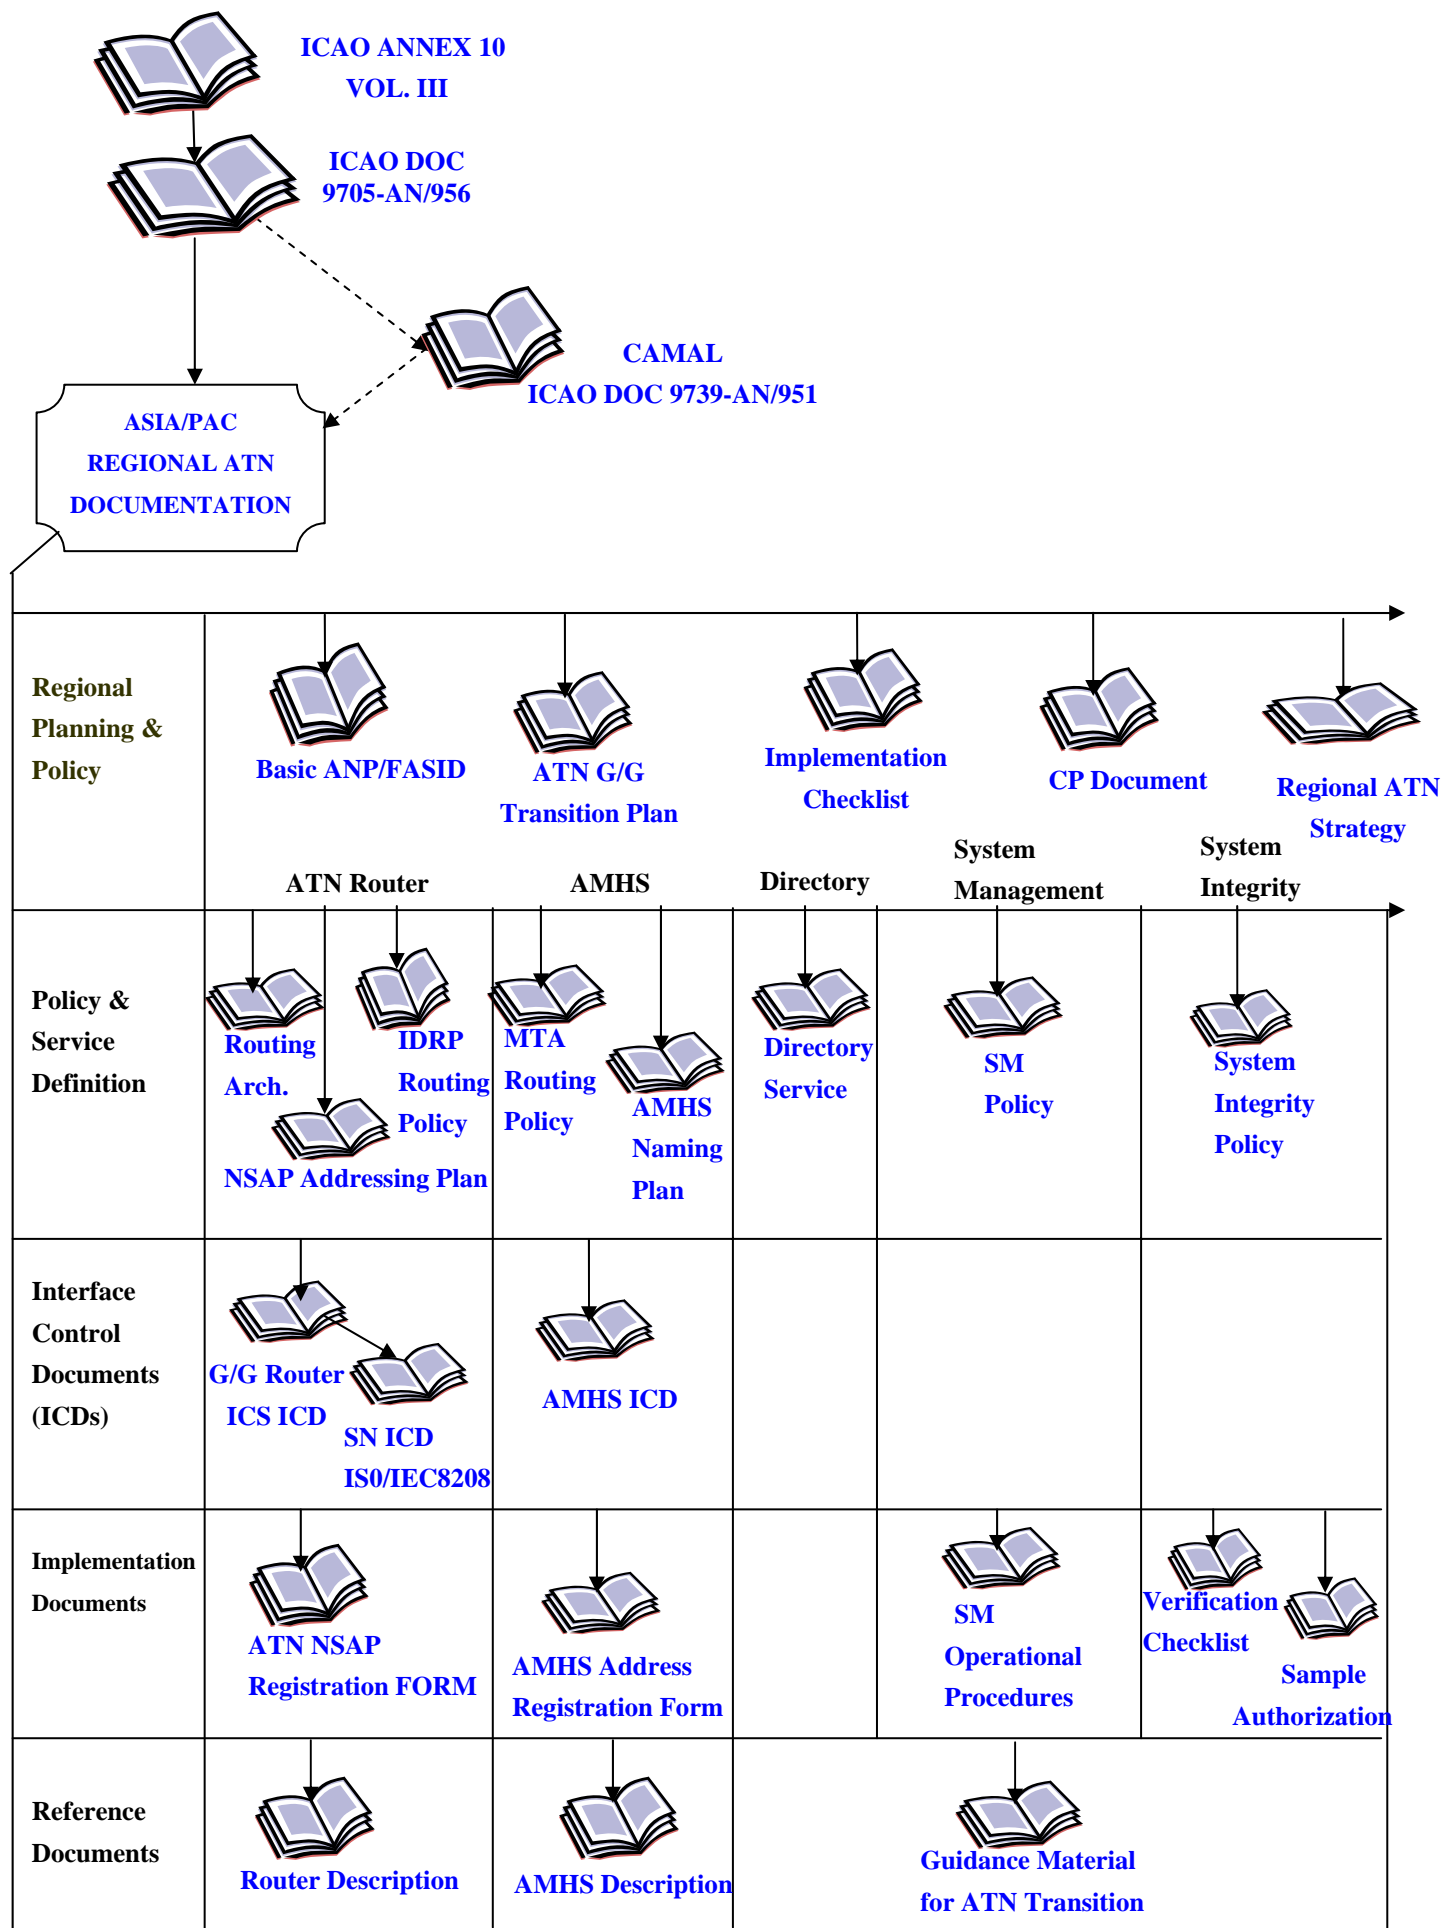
ICAO ANNEX 10
VOL. III

ICAO DOC
9705-AN/956

CAMAL
ICAO DOC 9739-AN/951

ASIA/PAC
REGIONAL ATN
DOCUMENTATION

Regional Planning & Policy

Basic ANP/FASID

ATN G/G Transition Plan

Implementation Checklist

CP Document

Regional ATN Strategy

ATN Router

AMHS

Directory

System Management

System Integrity

Policy & Service Definition

Routing Arch.

IDRP Routing Policy

NSAP Addressing Plan

MTA Routing Policy

AMHS Naming Plan

Directory Service

SM Policy

System Integrity Policy

Interface Control Documents (ICDs)

G/G Router ICS ICD

SN ICD IS0/IEC8208

AMHS ICD

Implementation Documents

ATN NSAP Registration FORM

AMHS Address Registration Form

SM Operational Procedures

Verification Checklist

Sample Authorization

Reference Documents

Router Description

AMHS Description

Guidance Material for ATN Transition